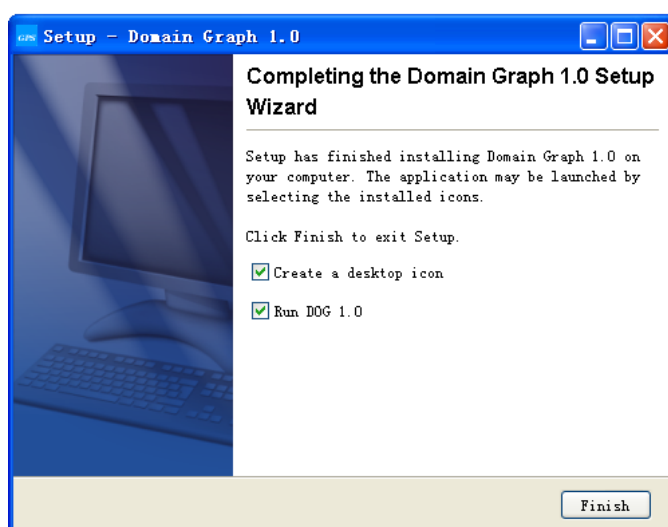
Setup - Domain Graph 1.0

Completing the Domain Graph 1.0 Setup Wizard

Setup has finished installing Domain Graph 1.0 on your computer. The application may be launched by selecting the installed icons.

Click Finish to exit Setup.

Create a desktop icon

Run DOG 1.0

Finish